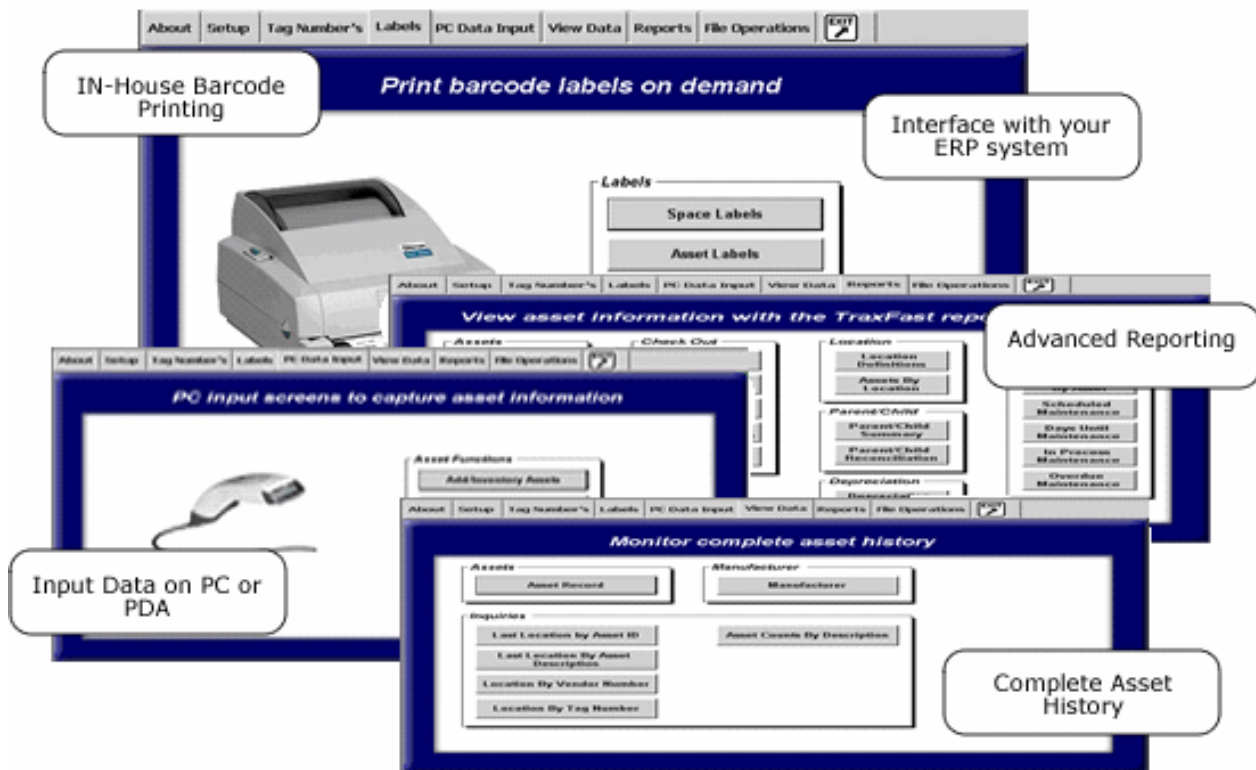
About | Setup | Tag Number's | Labels | PC Data Input | View Data | Reports | File Operations | EXIT

IN-House Barcode Printing

Print barcode labels on demand

Interface with your ERP system

Labels

Space Labels

Asset Labels

About | Setup | Tag Number's | Labels | PC Data Input | View Data | Reports | File Operations

View asset information with the TraxFast rep

Advanced Reporting

Assets

Check Out

Location

Location Definitions

Assets By Location

Parent/Child

Parent/Child Summary

Parent/Child Reconciliation

Depreciation

Depreciat

By Asset

Scheduled Maintenance

Days Until Maintenance

In Process Maintenance

Overdue Maintenance

About | Setup | Tag Number's | Labels | PC Data Input | View Data | Reports | File Operations

PC input screens to capture asset information

Asset Functions

Add Inventory Assets

Input Data on PC or PDA

About | Setup | Tag Number's | Labels | PC Data Input | View Data | Reports | File Operations

Monitor complete asset history

Assets

Asset Record

Manufacturer

Manufacturer

Inquiries

Last Location by Asset ID

Asset Counts By Description

Last Location By Asset Description

Location By Vendor Number

Location By Tag Number

Complete Asset History